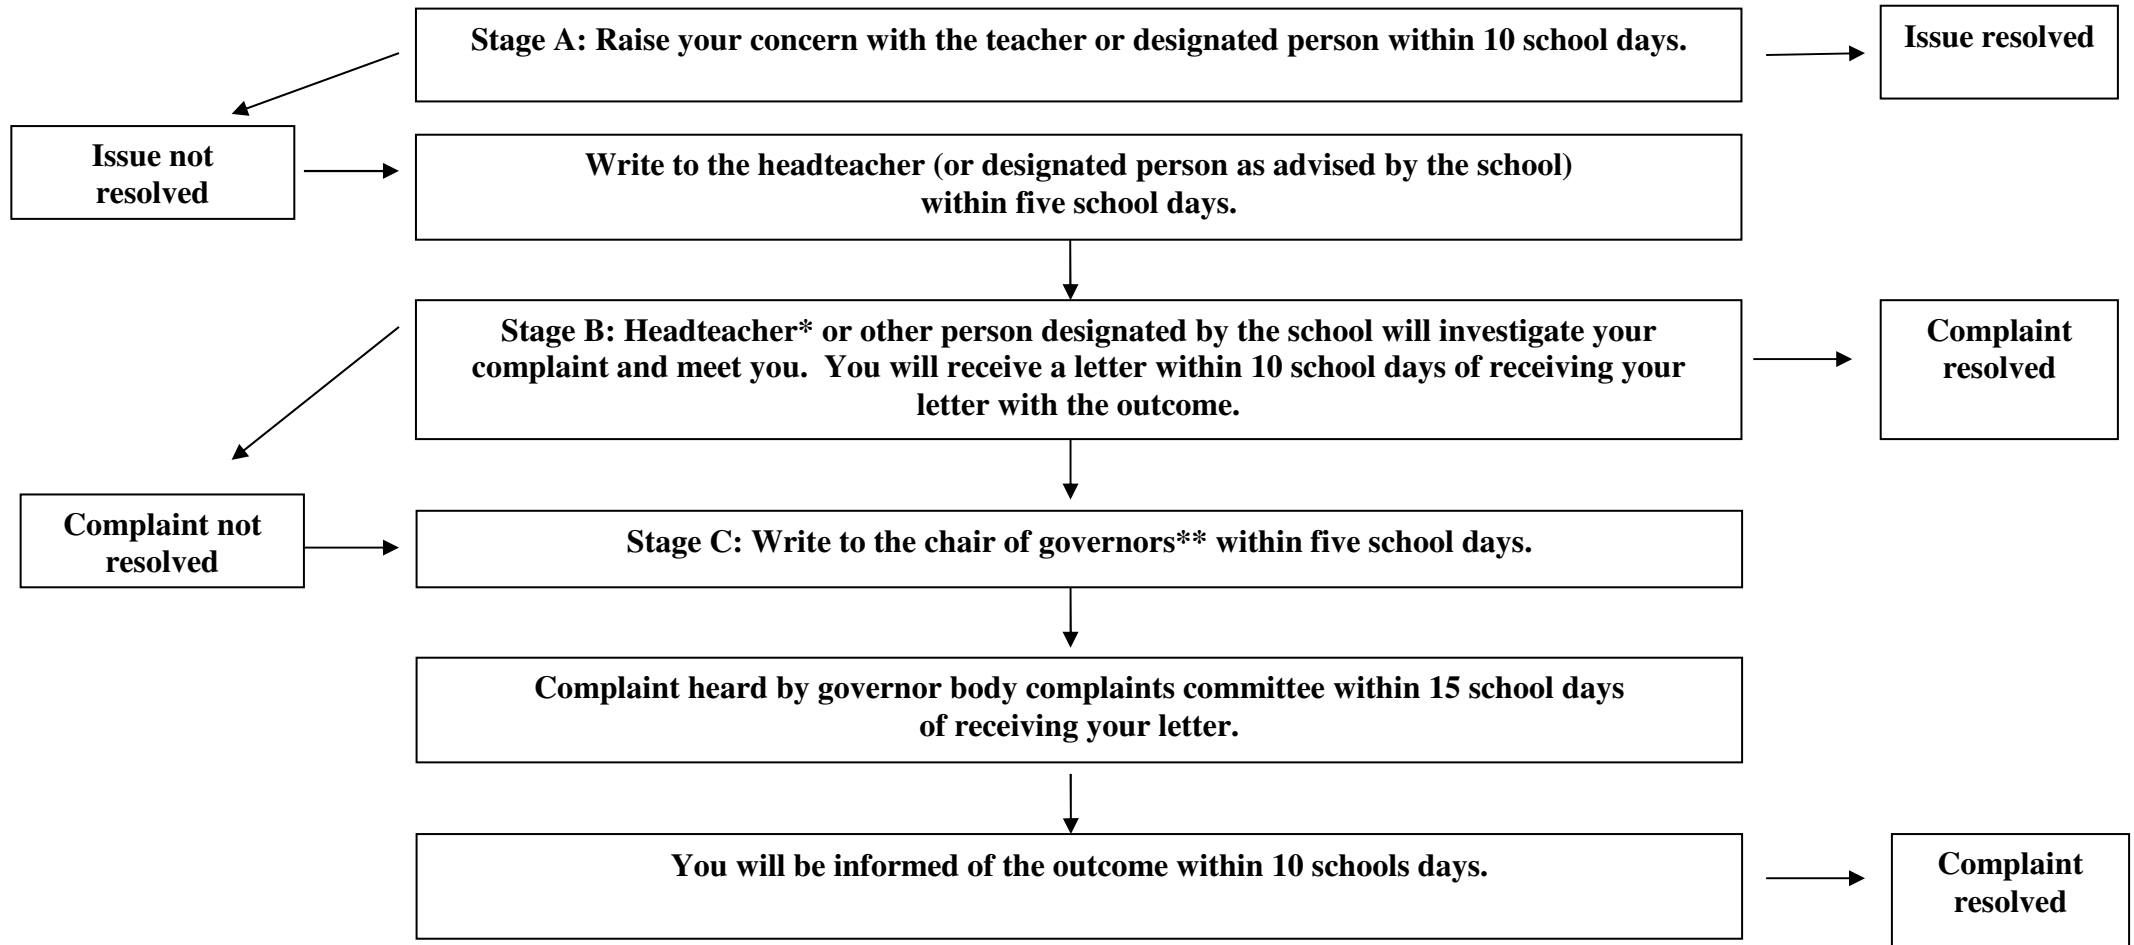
Stage A: Raise your concern with the teacher or designated person within 10 school days.

Issue resolved

Issue not resolved

Write to the headteacher (or designated person as advised by the school) within five school days.

Stage B: Headteacher* or other person designated by the school will investigate your complaint and meet you. You will receive a letter within 10 school days of receiving your letter with the outcome.

Complaint resolved

Complaint not resolved

Stage C: Write to the chair of governors** within five school days.

Complaint heard by governor body complaints committee within 15 school days of receiving your letter.

You will be informed of the outcome within 10 schools days.

Complaint resolved